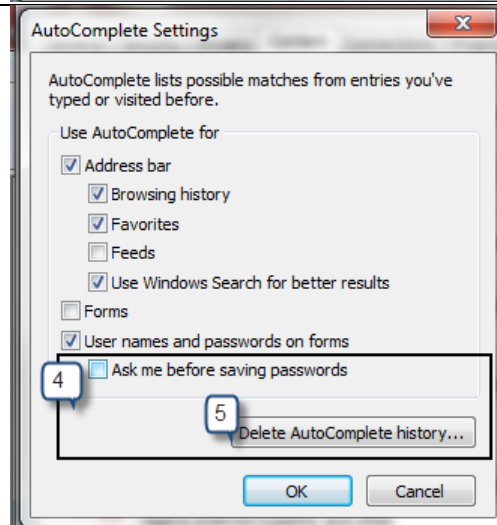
AutoComplete Settings

AutoComplete lists possible matches from entries you've typed or visited before.

Use AutoComplete for

Address bar

Browsing history

Favorites

Feeds

Use Windows Search for better results

Forms

User names and passwords on forms

4

Ask me before saving passwords

5

Delete AutoComplete history...

OK

Cancel